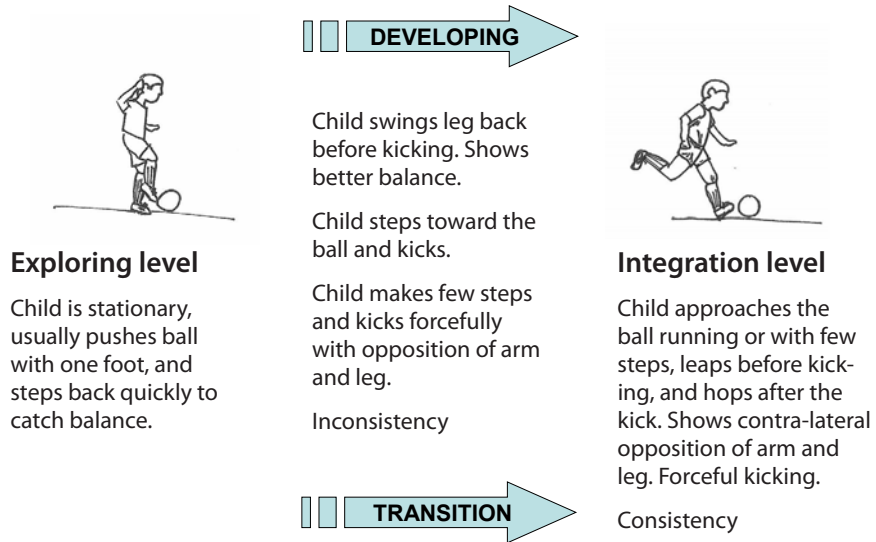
DEVELOPING

Exploring level

Child is stationary, usually pushes ball with one foot, and steps back quickly to catch balance.

Child swings leg back before kicking. Shows better balance.

Child steps toward the ball and kicks.

Child makes few steps and kicks forcefully with opposition of arm and leg.

Inconsistency

TRANSITION

Integration level

Child approaches the ball running or with few steps, leaps before kicking, and hops after the kick. Shows contra-lateral opposition of arm and leg. Forceful kicking.

Consistency